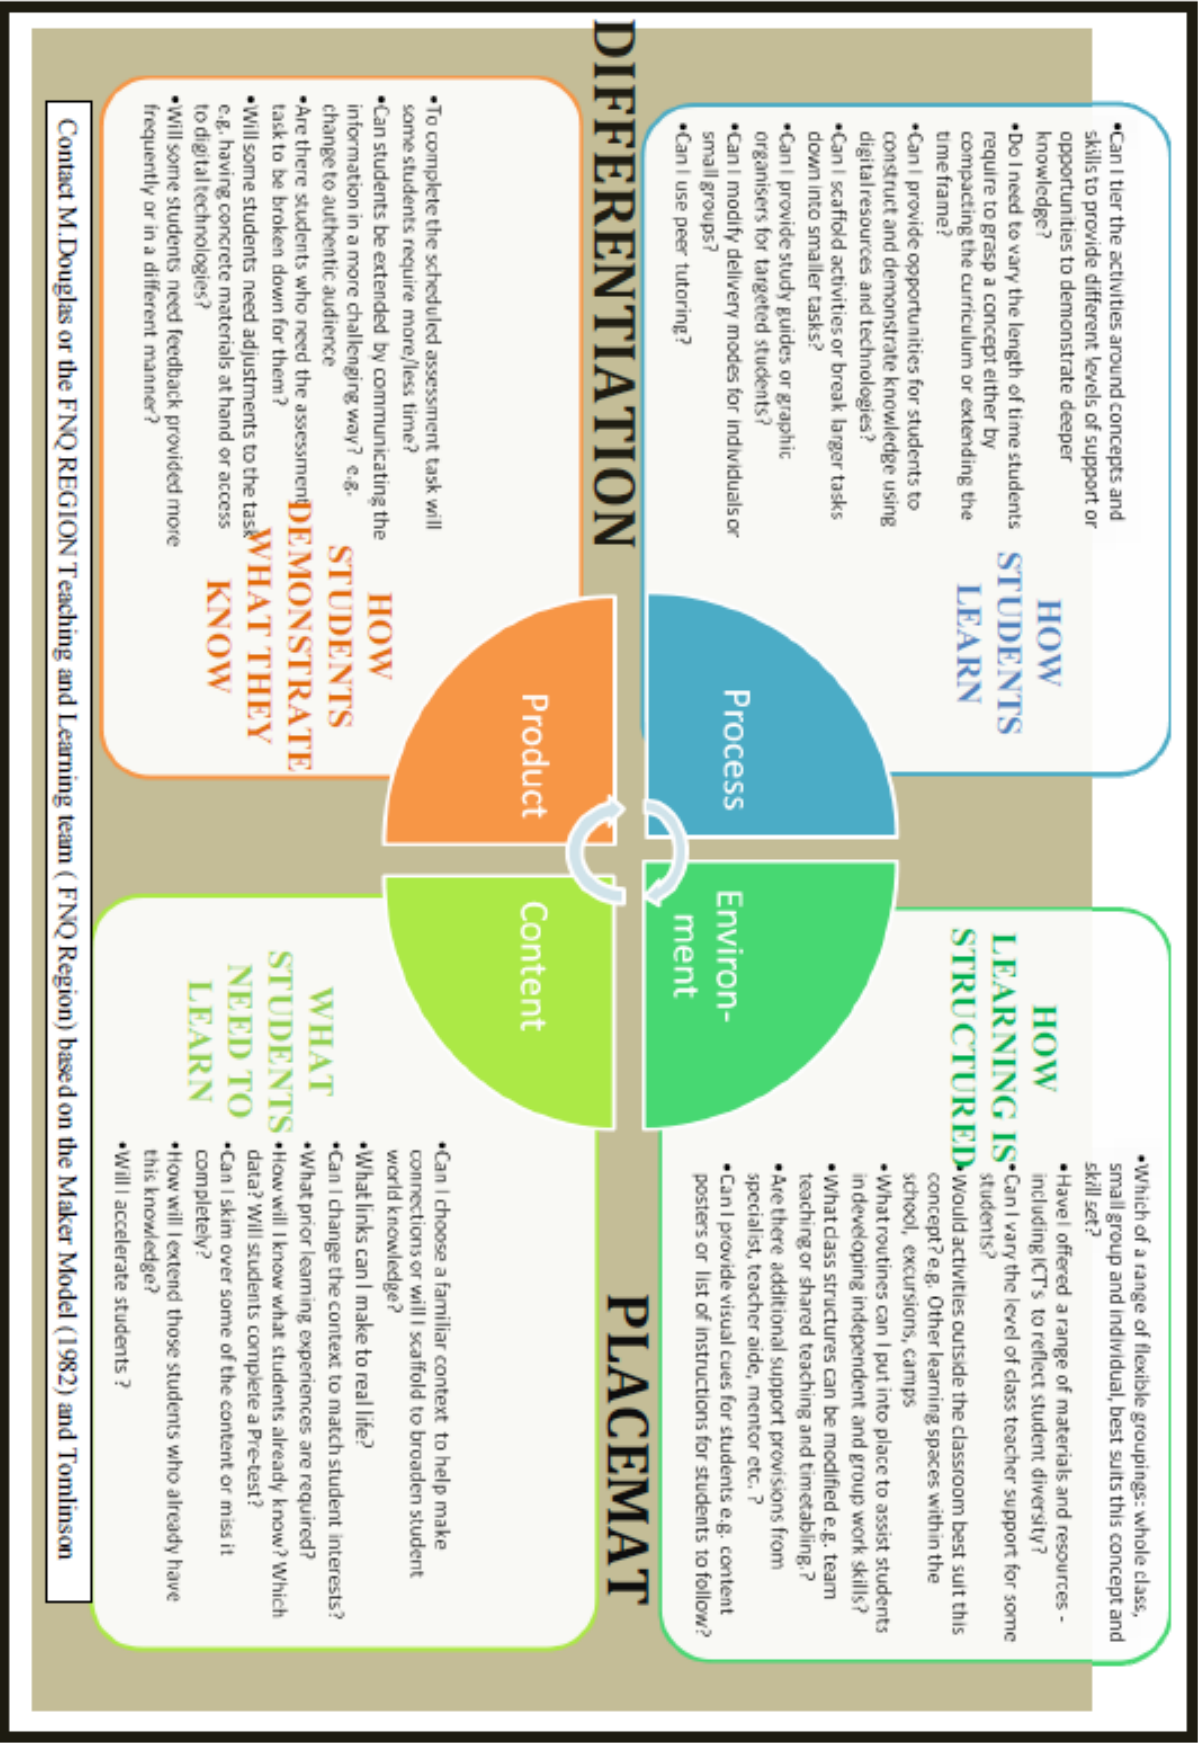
DIFFERENTIATION PLACEMAT

HOW STUDENTS LEARN

•Can I tier the activities around concepts and skills to provide different levels of support or opportunities to demonstrate deeper knowledge?
•Do I need to vary the length of time students require to grasp a concept either by compacting the curriculum or extending the time frame?
•Can I provide opportunities for students to construct and demonstrate knowledge using digital resources and technologies?
•Can I scaffold activities or break larger tasks down into smaller tasks?
•Can I provide study guides or graphic organisers for targeted students?
•Can I modify delivery modes for individuals or small groups?
•Can I use peer tutoring?

HOW LEARNING IS STRUCTURED

•Which of a range of flexible groupings: whole class, small group and individual, best suits this concept and skill set?
•Have I offered a range of materials and resources - including ICT's to reflect student diversity?
•Can I vary the level of class teacher support for some students?
•Would activities outside the classroom best suit this concept? e.g. Other learning spaces within the school, excursions, camps
•What routines can I put into place to assist students in developing independent and group work skills?
•What class structures can be modified e.g. team teaching or shared teaching and timetabling?
•Are there additional support provisions from specialist, teacher aide, mentor etc. ?
•Can I provide visual cues for students e.g. content posters or list of instructions for students to follow?

HOW STUDENTS DEMONSTRATE WHAT THEY KNOW

•To complete the scheduled assessment task will some students require more/less time?
•Can students be extended by communicating the information in a more challenging way? e.g. change to authentic audience
•Are there students who need the assessment task to be broken down for them?
•Will some students need adjustments to the task e.g. having concrete materials at hand or access to digital technologies?
•Will some students need feedback provided more frequently or in a different manner?

WHAT STUDENTS NEED TO LEARN

•Can I choose a familiar context to help make connections or will I scaffold to broaden student world knowledge?
•What links can I make to real life?
•Can I change the context to match student interests?
•What prior learning experiences are required?
•How will I know what students already know? Which data? Will students complete a Pre-test?
•Can I skim over some of the content or miss it completely?
•How will I extend those students who already have this knowledge?
•Will I accelerate students ?

Process

Environ-ment

Product

Content

Contact M.Douglas or the FNQ REGION Teaching and Learning team ( FNQ Region) based on the Maker Model (1982) and Tomlinson